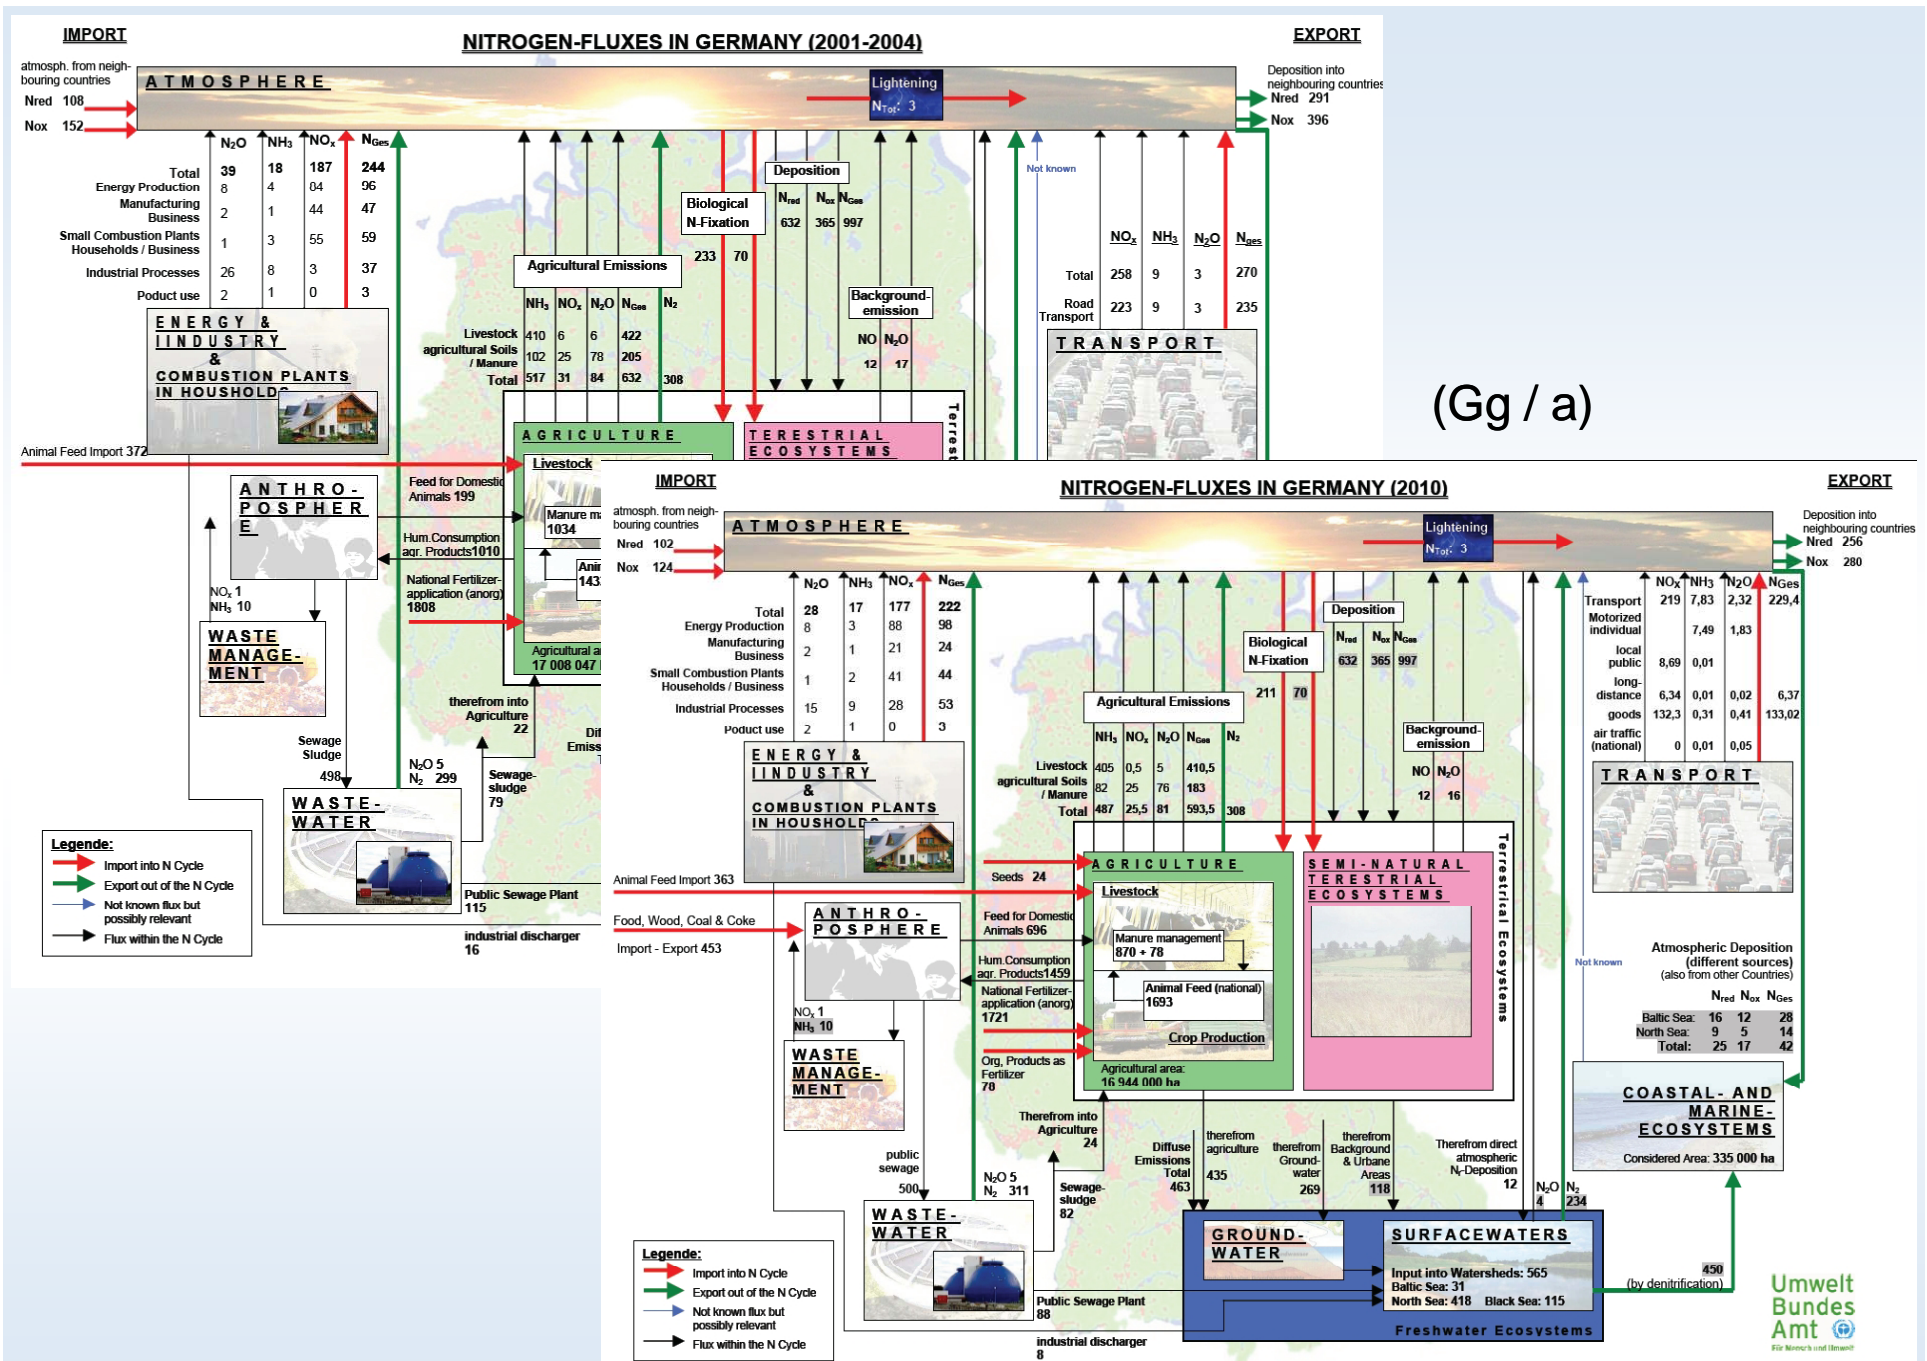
IMPORT

NITROGEN-FLUXES IN GERMANY (2001-2004)

EXPORT

atmosph. from neighbouring countries
Nred 108
Nox 152

ATMOSPHERE

Lightening
$N_{Tot}$: 3

Deposition into neighbouring countries
Nred 291
Nox 396

| | $N_2O$ | $NH_3$ | $NO_x$ | $N_{Ges}$ |
|---|---|---|---|---|
| Total | 39 | 18 | 187 | 244 |
| Energy Production | 8 | 4 | 04 | 96 |
| Manufacturing Business | 2 | 1 | 44 | 47 |
| Small Combustion Plants Households / Business | 1 | 3 | 55 | 59 |
| Industrial Processes | 26 | 8 | 3 | 37 |
| Poduct use | 2 | 1 | 0 | 3 |

ENERGY & INDUSTRY & COMBUSTION PLANTS IN HOUSHOLDS

Biological N-Fixation
233 70

Deposition
$N_{red}$ $N_{ox}$ $N_{Ges}$
632 365 997

Agricultural Emissions

| | $NH_3$ | $NO_x$ | $N_2O$ | $N_{Ges}$ | $N_2$ |
|---|---|---|---|---|---|
| Livestock | 410 | 6 | 6 | 422 | |
| agricultural Soils / Manure | 102 | 25 | 78 | 205 | |
| Total | 517 | 31 | 84 | 632 | 308 |

Background-emission
NO $N_2O$
12 17

Not known

| | $NO_x$ | $NH_3$ | $N_2O$ | $N_{ges}$ |
|---|---|---|---|---|
| Total | 258 | 9 | 3 | 270 |
| Road Transport | 223 | 9 | 3 | 235 |

TRANSPORT

(Gg / a)

Animal Feed Import 372

AGRICULTURE
Livestock
Manure ma
1034
Anim
143

TERRESTRIAL ECOSYSTEMS
Terrest

ANTHROPOSPHERE

Feed for Domestic Animals 199
Hum.Consumption agr. Products1010
National Fertilizer-application (anorg) 1808
Agricultural a
17 008 047

$NO_x$ 1
$NH_3$ 10

WASTE MANAGEMENT

therefrom into Agriculture 22
Dif Emiss

Sewage Sludge 498
$N_2O$ 5
$N_2$ 299
Sewage-sludge 79

WASTE-WATER

Public Sewage Plant 115
industrial discharger 16

Legende:
Import into N Cycle
Export out of the N Cycle
Not known flux but possibly relevant
Flux within the N Cycle

IMPORT

NITROGEN-FLUXES IN GERMANY (2010)

EXPORT

atmosph. from neighbouring countries
Nred 102
Nox 124

ATMOSPHERE

Lightening
$N_{Tot}$: 3

Deposition into neighbouring countries
Nred 256
Nox 280

| | $N_2O$ | $NH_3$ | $NO_x$ | $N_{Ges}$ |
|---|---|---|---|---|
| Total | 28 | 17 | 177 | 222 |
| Energy Production | 8 | 3 | 88 | 98 |
| Manufacturing Business | 2 | 1 | 21 | 24 |
| Small Combustion Plants Households / Business | 1 | 2 | 41 | 44 |
| Industrial Processes | 15 | 9 | 28 | 53 |
| Poduct use | 2 | 1 | 0 | 3 |

ENERGY & INDUSTRY & COMBUSTION PLANTS IN HOUSHOLDS

Biological N-Fixation
211 70

Deposition
$N_{red}$ $N_{ox}$ $N_{Ges}$
632 365 997

Agricultural Emissions

| | $NH_3$ | $NO_x$ | $N_2O$ | $N_{Ges}$ | $N_2$ |
|---|---|---|---|---|---|
| Livestock | 405 | 0,5 | 5 | 410,5 | |
| agricultural Soils / Manure | 82 | 25 | 76 | 183 | |
| Total | 487 | 25,5 | 81 | 593,5 | 308 |

Background-emission
NO $N_2O$
12 16

| | $NO_x$ | $NH_3$ | $N_2O$ | NGes |
|---|---|---|---|---|
| Transport | 219 | 7,83 | 2,32 | 229,4 |
| Motorized individual | | 7,49 | 1,83 | |
| local public | 8,69 | 0,01 | | |
| long-distance | 6,34 | 0,01 | 0,02 | 6,37 |
| goods | 132,3 | 0,31 | 0,41 | 133,02 |
| air traffic (national) | 0 | 0,01 | 0,05 | |

TRANSPORT

Animal Feed Import 363
Seeds 24

AGRICULTURE
Livestock
Manure management 870 + 78
Animal Feed (national) 1693
Crop Production
Agricultural area: 16 944 000 ha

SEMI-NATURAL TERESTRIAL ECOSYSTEMS
Terrestrical Ecosystems

Food, Wood, Coal & Coke
Import - Export 453

ANTHROPOSPHERE

Feed for Domestic Animals 696
Hum.Consumption agr. Products1459
National Fertilizer-application (anorg) 1721
Org. Products as Fertilizer 78

Not known

Atmospheric Deposition (different sources) (also from other Countries)

| | $N_{red}$ | $N_{ox}$ | $N_{Ges}$ |
|---|---|---|---|
| Baltic Sea: | 16 | 12 | 28 |
| North Sea: | 9 | 5 | 14 |
| Total: | 25 | 17 | 42 |

$NO_x$ 1
$NH_3$ 10

WASTE MANAGEMENT

Therefrom into Agriculture 24

Diffuse Emissions Total 463
therefrom agriculture 435
therefrom Ground-water 269
therefrom Background & Urbane Areas 118
Therefrom direct atmospheric N-Deposition 12
$N_2O$ 4
$N_2$ 234

COASTAL- AND MARINE-ECOSYSTEMS
Considered Area: 335 000 ha

public sewage 500
$N_2O$ 5
$N_2$ 311
Sewage-sludge 82

WASTE-WATER

GROUND-WATER

SURFACEWATERS
Input into Watersheds: 565
Baltic Sea: 31
North Sea: 418 Black Sea: 115
Freshwater Ecosystems

450
(by denitrification)

Public Sewage Plant 88
industrial discharger 8

Legende:
Import into N Cycle
Export out of the N Cycle
Not known flux but possibly relevant
Flux within the N Cycle

Umwelt Bundes Amt
Für Mensch und Umwelt